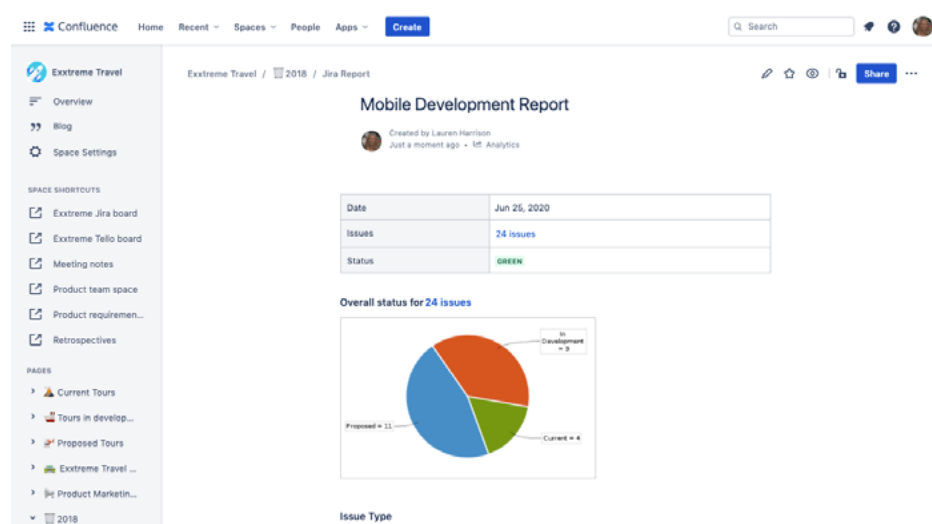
Confluence Home Recent Spaces People Apps Create

Search

Exxtreme Travel

Overview

Blog

Space Settings

SPACE SHORTCUTS

Exxtreme Jira board

Exxtreme Tello board

Meeting notes

Product team space

Product requiremen...

Retrospectives

PAGES

Current Tours

Tours in develop...

Proposed Tours

Exxtreme Travel ...

Product Marketin...

2018

Exxtreme Travel / 2018 / Jira Report

Share

Mobile Development Report

Created by Lauren Harrison
Just a moment ago • Analytics

| Date | Jun 25, 2020 |
|---|---|
| Issues | 24 issues |
| Status | GREEN |

Overall status for 24 issues

In Development = 9

Proposed = 11

Current = 4

Issue Type